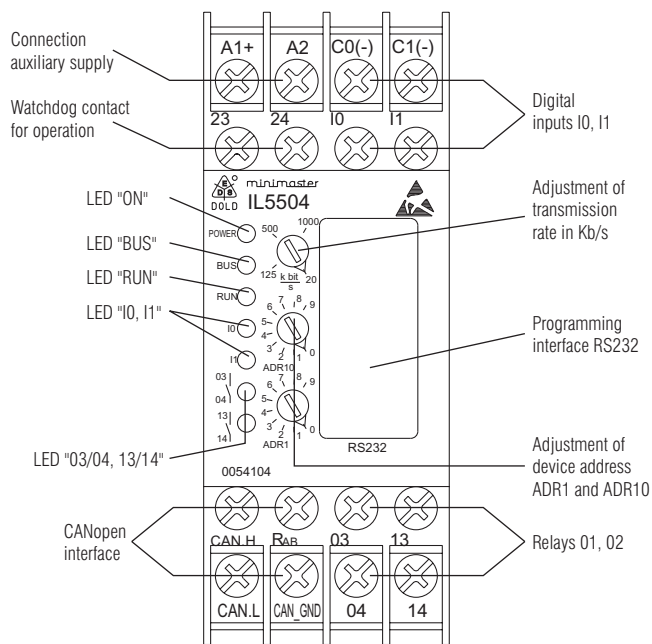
Connection auxiliary supply

A1+ A2 C0(-) C1(-)

Watchdog contact for operation

23 24 I0 I1

Digital inputs I0, I1

DOLD minimaster IL5504

LED "ON"

POWER

500 1000

LED "BUS"

BUS

125 $\frac{k\ bit}{s}$ 20

LED "RUN"

RUN

Adjustment of transmission rate in Kb/s

LED "I0, I1"

I0

I1

6 7 8 9 5 4 3 2 1 0 ADR10

Programming interface RS232

03

04

13

14

6 7 8 9 5 4 3 2 1 0 ADR1

RS232

LED "03/04, 13/14"

0054104

Adjustment of device address ADR1 and ADR10

CANopen interface

CAN.H RAB 03 13

Relays 01, 02

CAN.L CAN_GND 04 14